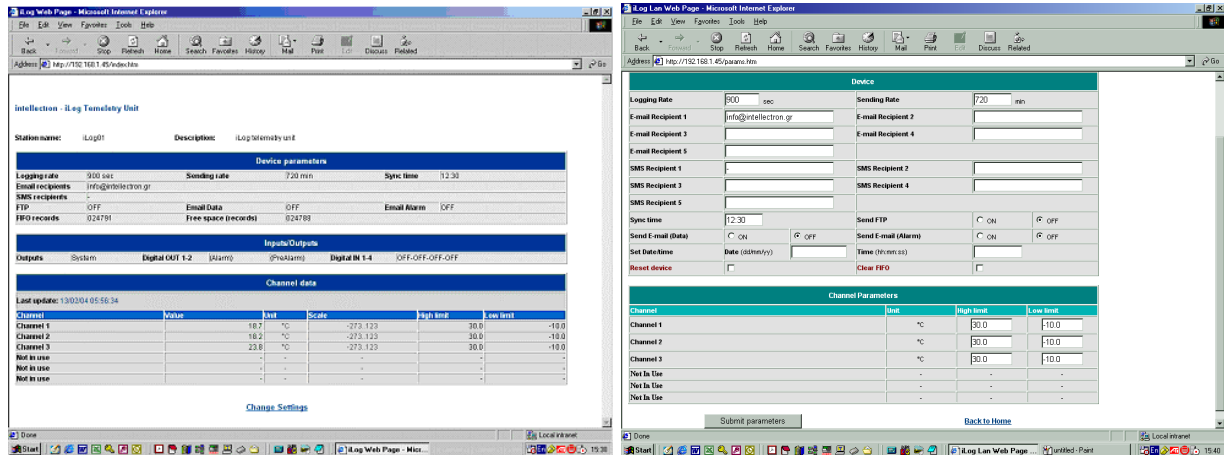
iLog Web Page - Microsoft Internet Explorer

File Edit View Favorites Tools Help

Back Forward Stop Refresh Home Search Favorites History Mail Print Edit Discuss Related

Address http://192.168.1.45/index.htm Go

intellection - iLog Telemetry Unit

Station name: iLog01 Description: iLog telemetry unit

Device parameters

| | | | | | |
|---|---|---|---|---|---|
| Logging rate | 900 sec | Sending rate | 720 min | Sync time | 12:30 |
| Email recipients | info@intellectron.gr | | | | |
| SMS recipients | - | | | | |
| FTP | OFF | Email Data | OFF | Email Alarm | OFF |
| FIFO records | 024781 | Free space (records) | 024788 | | |

Inputs/Outputs

| | | | | | |
|---|---|---|---|---|---|
| Outputs | System | Digital OUT 1-2 | (Alarm) | (PreAlarm) | Digital IN 1-4 | OFF-OFF-OFF-OFF |

Channel data

Last update: 13/02/04 05:56:34

| Channel | Value | Unit | Scale | High limit | Low limit |
|---|---|---|---|---|---|
| Channel 1 | 18.7 | °C | -273..123 | 30.0 | -10.0 |
| Channel 2 | 18.2 | °C | -273..123 | 30.0 | -10.0 |
| Channel 3 | 23.8 | °C | -273..123 | 30.0 | -10.0 |
| Not in use | - | - | - | - | - |
| Not in use | - | - | - | - | - |
| Not in use | - | - | - | - | - |

Change Settings

Done Local intranet

Start iLog Web Page - Micr... 15:38

iLog Lan Web Page - Microsoft Internet Explorer

File Edit View Favorites Tools Help

Back Forward Stop Refresh Home Search Favorites History Mail Print Edit Discuss Related

Address http://192.168.1.45/params.htm Go

Device

| | | | |
|---|---|---|---|
| Logging Rate | 900 sec | Sending Rate | 720 min |
| E-mail Recipient 1 | info@intellectron.gr | E-mail Recipient 2 | |
| E-mail Recipient 3 | | E-mail Recipient 4 | |
| E-mail Recipient 5 | | | |
| SMS Recipient 1 | - | SMS Recipient 2 | |
| SMS Recipient 3 | | SMS Recipient 4 | |
| SMS Recipient 5 | | | |
| Sync time | 12:30 | Send FTP | ON OFF |
| Send E-mail (Data) | ON OFF | Send E-mail (Alarm) | ON OFF |
| Set Date/time | Date (dd/mm/yy) | Time (hh:mm:ss) | |
| Reset device | | Clear FIFO | |

Channel Parameters

| Channel | Unit | High limit | Low limit |
|---|---|---|---|
| Channel 1 | °C | 30.0 | -10.0 |
| Channel 2 | °C | 30.0 | -10.0 |
| Channel 3 | °C | 30.0 | -10.0 |
| Not In Use | - | - | - |
| Not In Use | - | - | - |
| Not In Use | - | - | - |

Submit parameters

Back to Home

Done Local intranet

Start iLog Lan Web Page ... untitled - Paint 15:40